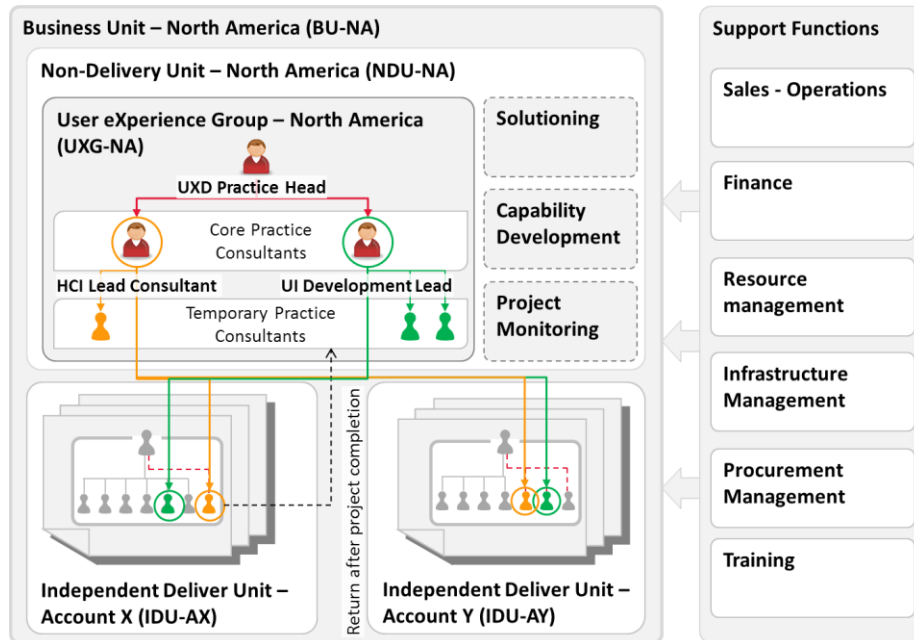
Business Unit – North America (BU-NA)

Non-Delivery Unit – North America (NDU-NA)

User eXperience Group – North America (UXG-NA)

UXD Practice Head

Core Practice Consultants

HCI Lead Consultant

UI Development Lead

Temporary Practice Consultants

Solutioning

Capability Development

Project Monitoring

Return after project completion

Independent Deliver Unit – Account X (IDU-AX)

Independent Deliver Unit – Account Y (IDU-AY)

Support Functions

Sales - Operations

Finance

Resource management

Infrastructure Management

Procurement Management

Training